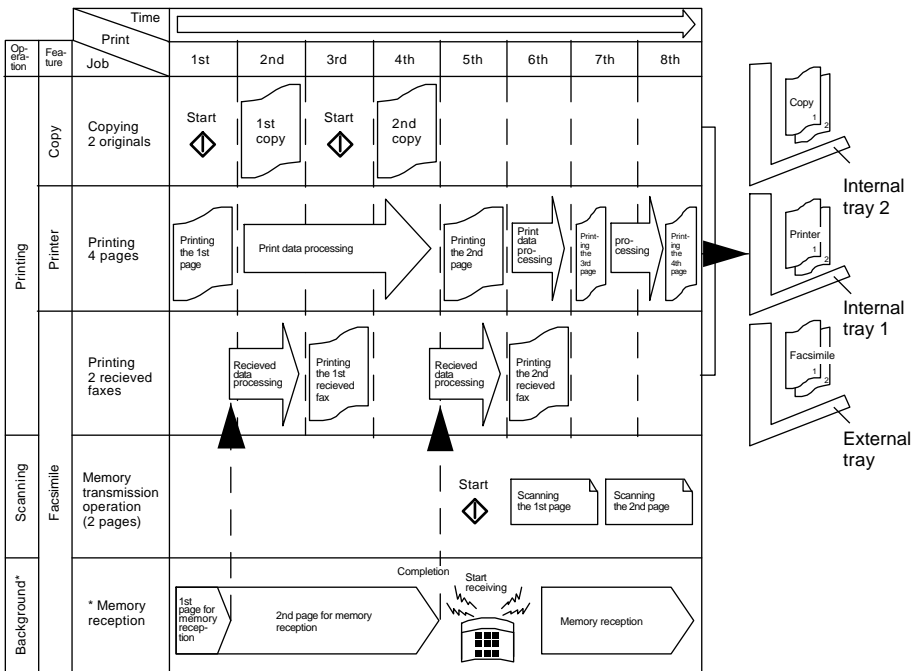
| Operation | Feature | Time / Print / Job | 1st | 2nd | 3rd | 4th | 5th | 6th | 7th | 8th |
|---|---|---|---|---|---|---|---|---|---|---|
| Printing | Copy | Copying 2 originals | Start | 1st copy | Start | 2nd copy | | | | |
| Printing | Printer | Printing 4 pages | Printing the 1st page | Print data processing | | | Printing the 2nd page | Print data processing | Printing the 3rd page, processing | Printing the 4th page |
| Printing | Facsimile | Printing 2 recieved faxes | | Recieved data processing | Printing the 1st recieved fax | | Recieved data processing | Printing the 2nd recieved fax | | |
| Scanning | Facsimile | Memory transmission operation (2 pages) | | | | | Start | Scanning the 1st page | Scanning the 2nd page | |
| Background* | Facsimile | * Memory reception | 1st page for memory reception | 2nd page for memory reception | | Completion | Start receiving | Memory reception | | |

Copy
1
2

Internal tray 2

Printer
1
2

Internal tray 1

Facsimile
1
2

External tray